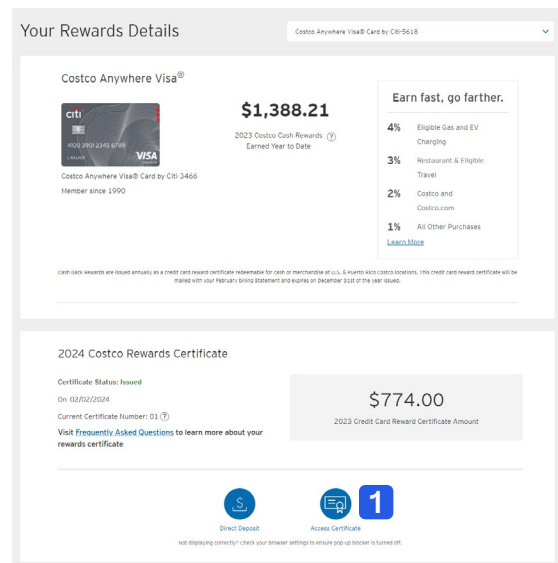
Your Rewards Details

Costco Anywhere Visa® Card by Citi-5618

Costco Anywhere Visa®

citi

4100 2901 2345 6789

VISA

Costco Anywhere Visa® Card by Citi-3466

Member since 1990

$1,388.21

2023 Costco Cash Rewards ?
Earned Year to Date

Earn fast, go farther.

| | |
|---|---|
| 4% | Eligible Gas and EV Charging |
| 3% | Restaurant & Eligible Travel |
| 2% | Costco and Costco.com |
| 1% | All Other Purchases |

Learn More

Cash Back Rewards are issued annually as a credit card reward certificate redeemable for cash or merchandise at U.S. & Puerto Rico Costco locations. This credit card reward certificate will be mailed with your February Billing Statement and expires on December 31st of the year issued.

2024 Costco Rewards Certificate

Certificate Status: Issued

On 02/02/2024

Current Certificate Number: 01 ?

Visit Frequently Asked Questions to learn more about your rewards certificate

$774.00

2023 Credit Card Reward Certificate Amount

Direct Deposit

Access Certificate

1

Not displaying correctly? Check your browser settings to ensure pop up blocker is turned off.